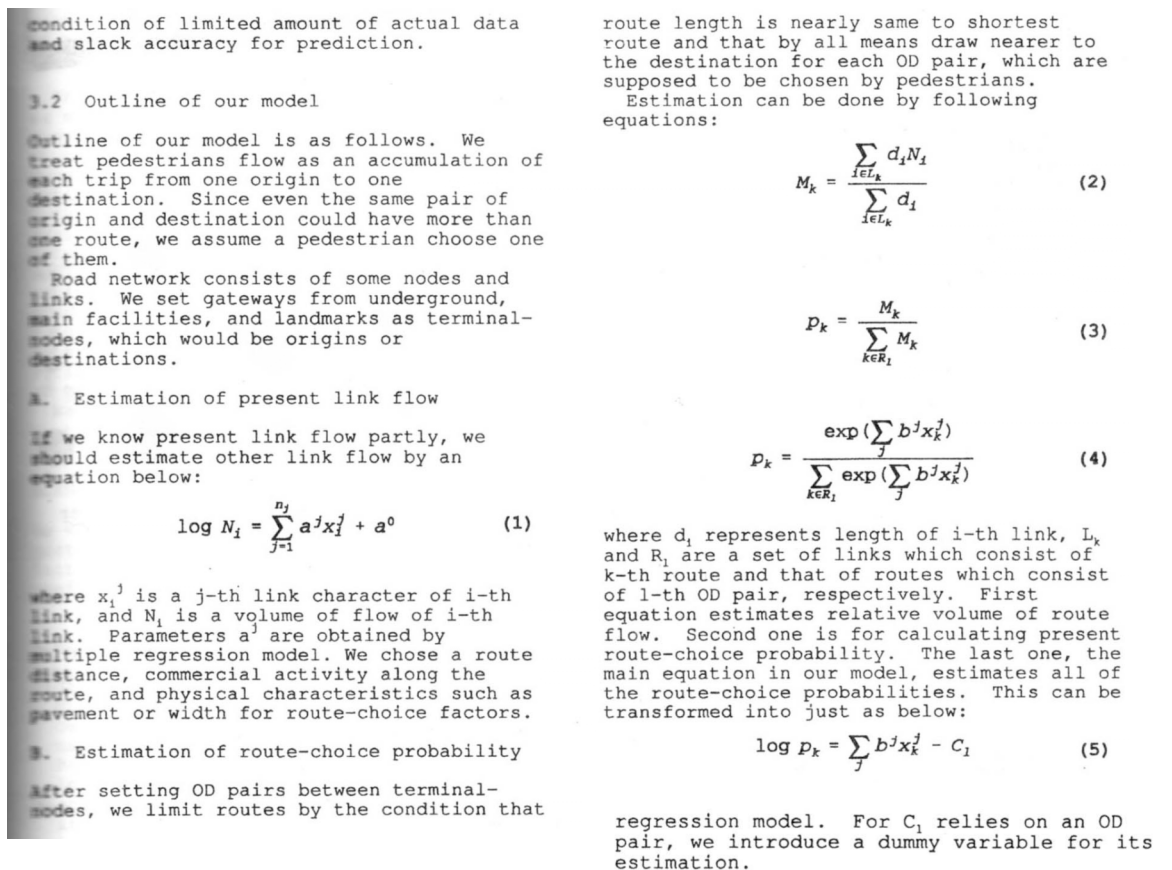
condition of limited amount of actual data and slack accuracy for prediction.

3.2 Outline of our model

Outline of our model is as follows. We treat pedestrians flow as an accumulation of each trip from one origin to one destination. Since even the same pair of origin and destination could have more than one route, we assume a pedestrian choose one of them.

Road network consists of some nodes and links. We set gateways from underground, main facilities, and landmarks as terminal-nodes, which would be origins or destinations.

A. Estimation of present link flow

If we know present link flow partly, we should estimate other link flow by an equation below:

$$\log N_i = \sum_{j=1}^{n_j} a^j x_i^j + a^0 \qquad (1)$$

where $x_i^j$ is a j-th link character of i-th link, and $N_i$ is a volume of flow of i-th link. Parameters $a^j$ are obtained by multiple regression model. We chose a route distance, commercial activity along the route, and physical characteristics such as pavement or width for route-choice factors.

B. Estimation of route-choice probability

After setting OD pairs between terminal-nodes, we limit routes by the condition that route length is nearly same to shortest route and that by all means draw nearer to the destination for each OD pair, which are supposed to be chosen by pedestrians.

Estimation can be done by following equations:

$$M_k = \frac{\sum_{i \in L_k} d_i N_i}{\sum_{i \in L_k} d_i} \qquad (2)$$

$$p_k = \frac{M_k}{\sum_{k \in R_1} M_k} \qquad (3)$$

$$p_k = \frac{\exp(\sum_j b^j x_k^j)}{\sum_{k \in R_1} \exp(\sum_j b^j x_k^j)} \qquad (4)$$

where $d_i$ represents length of i-th link, $L_k$ and $R_1$ are a set of links which consist of k-th route and that of routes which consist of 1-th OD pair, respectively. First equation estimates relative volume of route flow. Second one is for calculating present route-choice probability. The last one, the main equation in our model, estimates all of the route-choice probabilities. This can be transformed into just as below:

$$\log p_k = \sum_j b^j x_k^j - C_1 \qquad (5)$$

regression model. For $C_1$ relies on an OD pair, we introduce a dummy variable for its estimation.